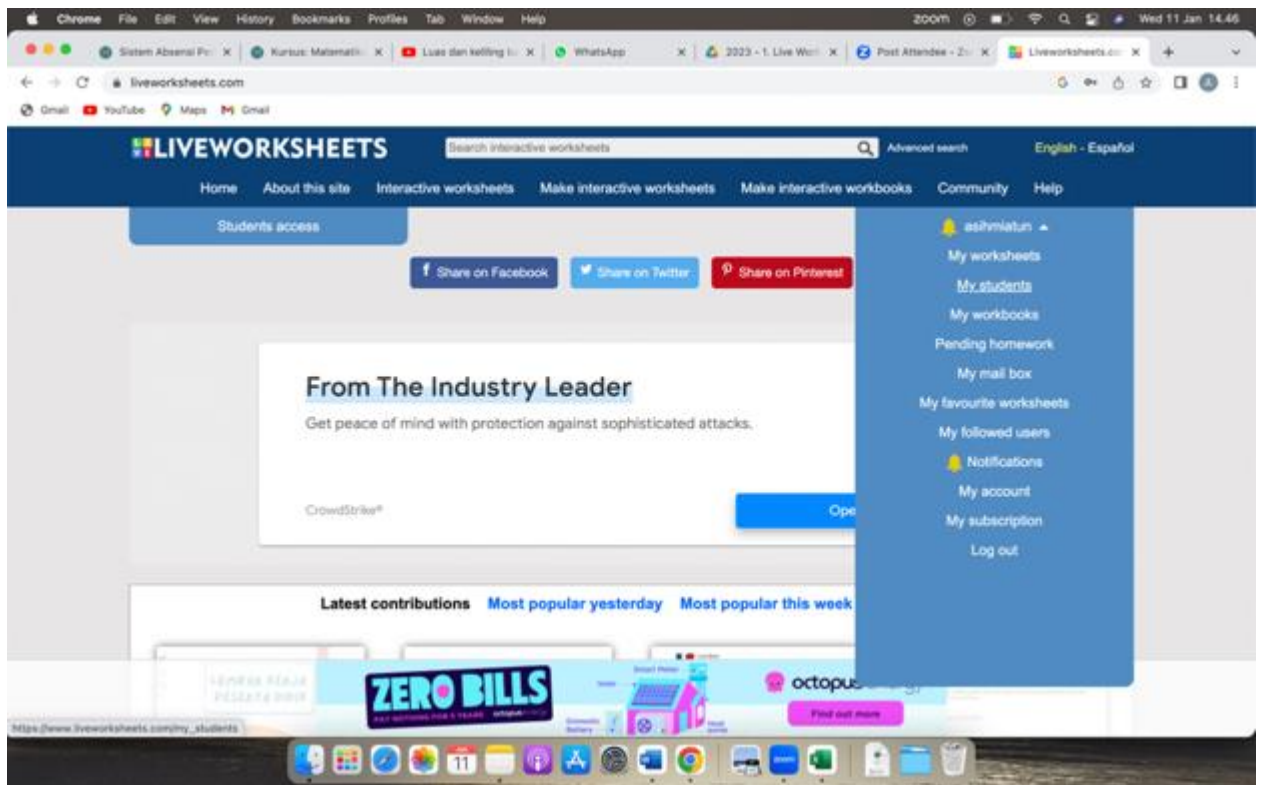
Chrome File Edit View History Bookmarks Profiles Tab Window Help

zoom Wed 11 Jan 14.46

Sistem Absensi Pr ×
Kursus: Matematik ×
Luas dan keliling l ×
WhatsApp ×
2023 - 1. Live Wor ×
Post Attendee - Zo ×
Liveworksheets.co ×

liveworksheets.com

Gmail YouTube Maps Gmail

LIVEWORKSHEETS

Search interactive worksheets

Advanced search

English - Español

Home About this site Interactive worksheets Make interactive worksheets Make interactive workbooks Community Help

Students access

Share on Facebook Share on Twitter Share on Pinterest

asihmiatun

My worksheets
My students
My workbooks
Pending homework
My mail box
My favourite worksheets
My followed users
Notifications
My account
My subscription
Log out

From The Industry Leader

Get peace of mind with protection against sophisticated attacks.

CrowdStrike®

Ope

Latest contributions Most popular yesterday Most popular this week

ZERO BILLS

PAY NOTHING FOR 5 YEARS octopus

octopus

Find out more

https://www.liveworksheets.com/my_students

11